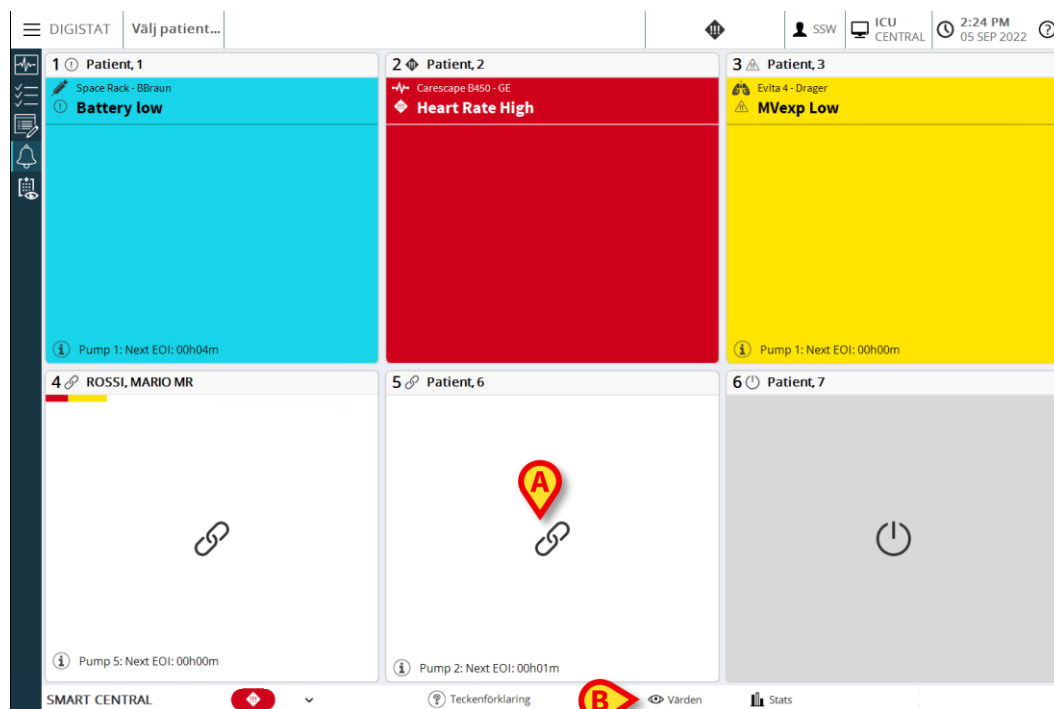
DIGISTAT Välj patient...

SSW ICU CENTRAL 2:24 PM 05 SEP 2022

1 Patient, 1
Space Rack - BBraun
Battery low
Pump 1: Next EOI: 00h04m

2 Patient, 2
Carescape B450 - GE
Heart Rate High

3 Patient, 3
Evita 4 - Drager
MVexp Low
Pump 1: Next EOI: 00h00m

4 ROSSI, MARIO MR
Pump 5: Next EOI: 00h00m

5 Patient, 6
A
Pump 2: Next EOI: 00h01m

6 Patient, 7

SMART CENTRAL Teckenförklaring B Värden Stats